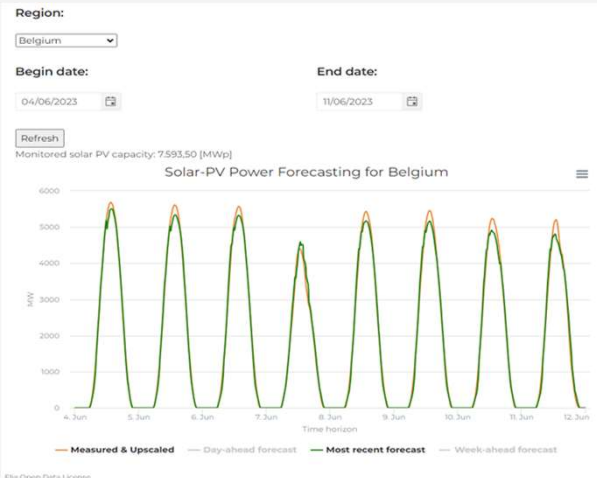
Region:

Belgium

Begin date:

04/06/2023

End date:

11/06/2023

Refresh

Monitored solar PV capacity: 7.593,50 [MWp]

Solar-PV Power Forecasting for Belgium

6000
5000
4000
3000
2000
1000
0

MW

4. Jun
5. Jun
6. Jun
7. Jun
8. Jun
9. Jun
10. Jun
11. Jun
12. Jun

Time horizon

Measured & Upscaled
Day-ahead forecast
Most recent forecast
Week-ahead forecast

Elia Open Data Licence